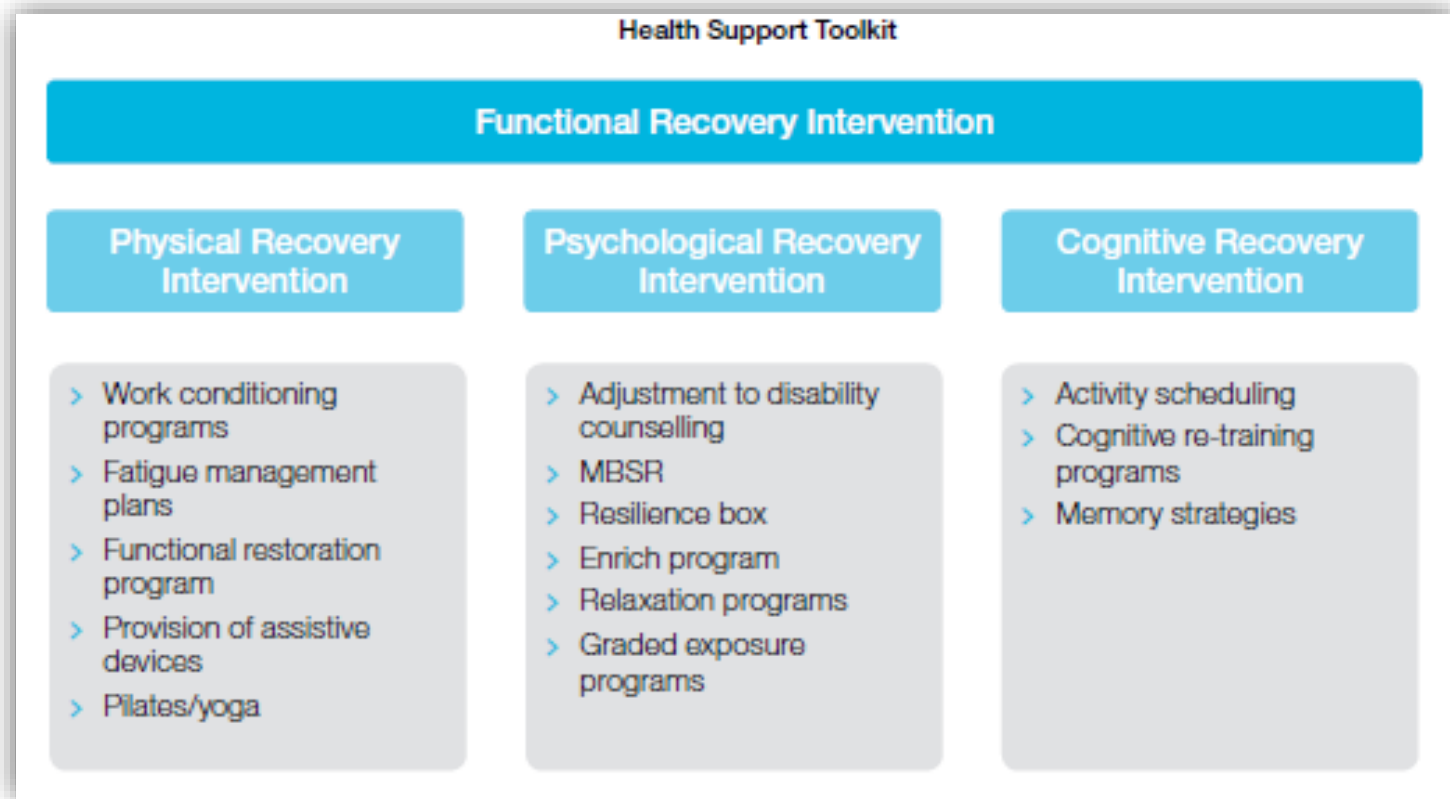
Health Support Toolkit

Functional Recovery Intervention

Physical Recovery Intervention

› Work conditioning programs
› Fatigue management plans
› Functional restoration program
› Provision of assistive devices
› Pilates/yoga

Psychological Recovery Intervention

› Adjustment to disability counselling
› MBSR
› Resilience box
› Enrich program
› Relaxation programs
› Graded exposure programs

Cognitive Recovery Intervention

› Activity scheduling
› Cognitive re-training programs
› Memory strategies